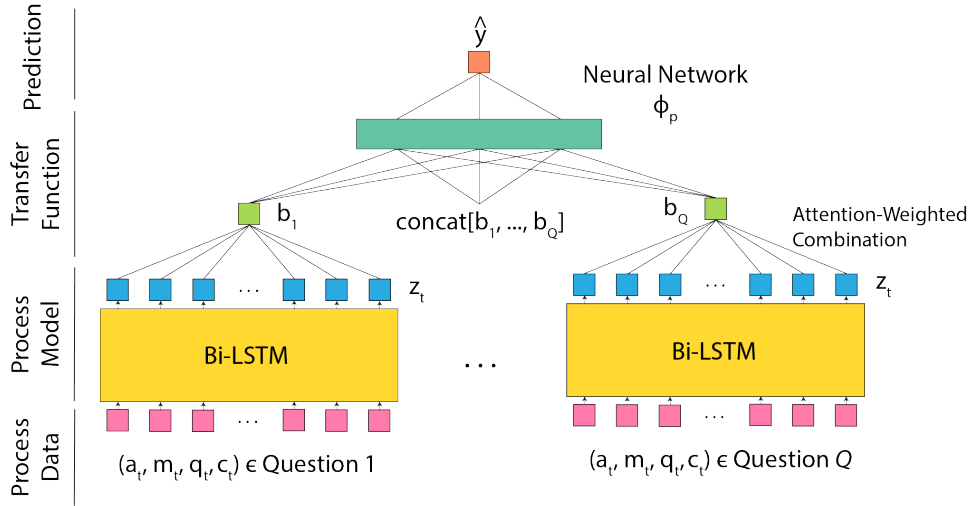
Prediction

Transfer Function

Process Model

Process Data

$\hat{y}$

Neural Network

$\phi_p$

$b_1$

concat$[b_1, ..., b_Q]$

$b_Q$

Attention-Weighted Combination

$z_t$

...

$z_t$

...

Bi-LSTM

...

Bi-LSTM

...

...

$(a_t, m_t, q_t, c_t) \in$ Question 1

$(a_t, m_t, q_t, c_t) \in$ Question $Q$